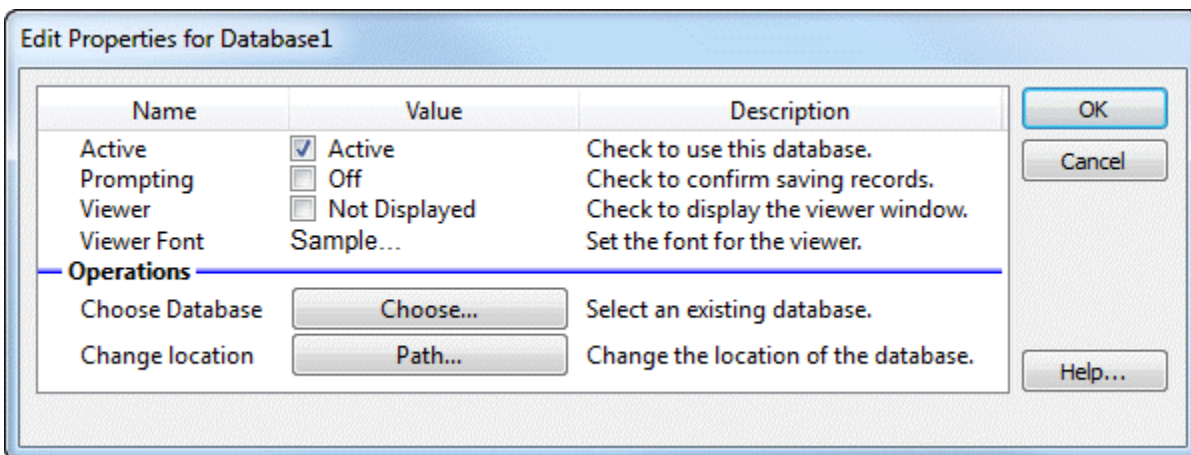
Edit Properties for Database1

| Name | Value | Description |
|---|---|---|
| Active | Active | Check to use this database. |
| Prompting | Off | Check to confirm saving records. |
| Viewer | Not Displayed | Check to display the viewer window. |
| Viewer Font | Sample... | Set the font for the viewer. |

Operations

| | | |
|---|---|---|
| Choose Database | Choose... | Select an existing database. |
| Change location | Path... | Change the location of the database. |

OK

Cancel

Help...